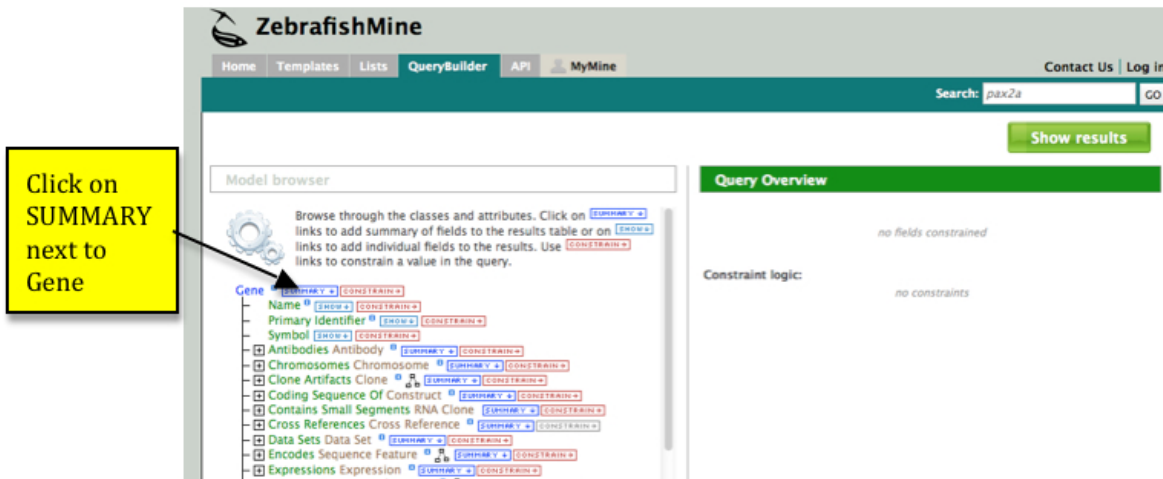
ZebrafishMine

Home Templates Lists QueryBuilder API MyMine

Contact Us | Log in

Search: pax2a GO

Show results

Click on SUMMARY next to Gene

Model browser

Browse through the classes and attributes. Click on SUMMARY links to add summary of fields to the results table or on SHOW links to add individual fields to the results. Use CONSTRAIN links to constrain a value in the query.

Gene SUMMARY CONSTRAIN
Name SHOW CONSTRAIN
Primary Identifier SHOW CONSTRAIN
Symbol SHOW CONSTRAIN
Antibodies Antibody SUMMARY CONSTRAIN
Chromosomes Chromosome SUMMARY CONSTRAIN
Clone Artifacts Clone SUMMARY CONSTRAIN
Coding Sequence Of Construct SUMMARY CONSTRAIN
Contains Small Segments RNA Clone SUMMARY CONSTRAIN
Cross References Cross Reference SUMMARY CONSTRAIN
Data Sets Data Set SUMMARY CONSTRAIN
Encodes Sequence Feature SUMMARY CONSTRAIN
Expressions Expression SUMMARY CONSTRAIN

Query Overview

no fields constrained

Constraint logic:

no constraints